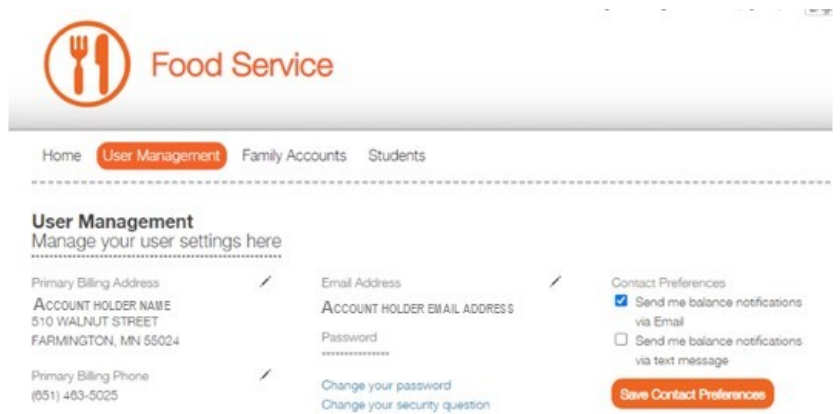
Food Service

Home User Management Family Accounts Students

User Management
Manage your user settings here

Primary Billing Address
ACCOUNT HOLDER NAME
510 WALNUT STREET
FARMINGTON, MN 55024

Primary Billing Phone
(651) 463-5025

Email Address
ACCOUNT HOLDER EMAIL ADDRESS

Password
***************

Change your password
Change your security question

Contact Preferences
Send me balance notifications via Email
Send me balance notifications via text message

Save Contact Preferences